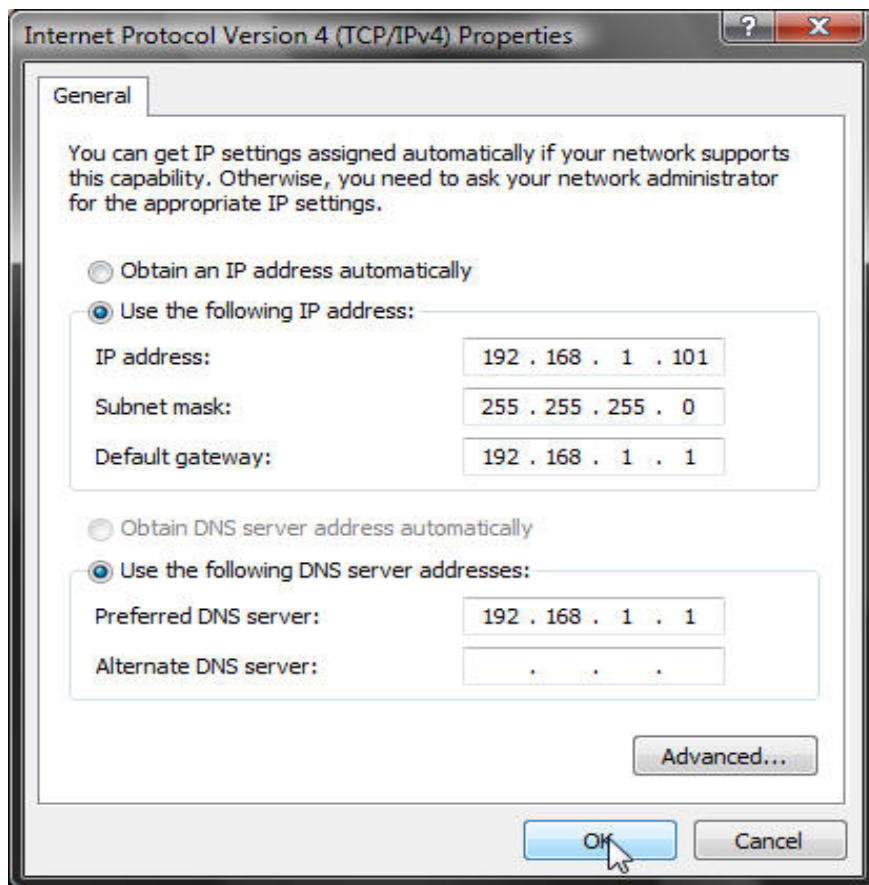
Internet Protocol Version 4 (TCP/IPv4) Properties

?

X

General

You can get IP settings assigned automatically if your network supports this capability. Otherwise, you need to ask your network administrator for the appropriate IP settings.

Obtain an IP address automatically

Use the following IP address:

IP address: 192 . 168 . 1 . 101

Subnet mask: 255 . 255 . 255 . 0

Default gateway: 192 . 168 . 1 . 1

Obtain DNS server address automatically

Use the following DNS server addresses:

Preferred DNS server: 192 . 168 . 1 . 1

Alternate DNS server: . . .

Advanced...

OK

Cancel